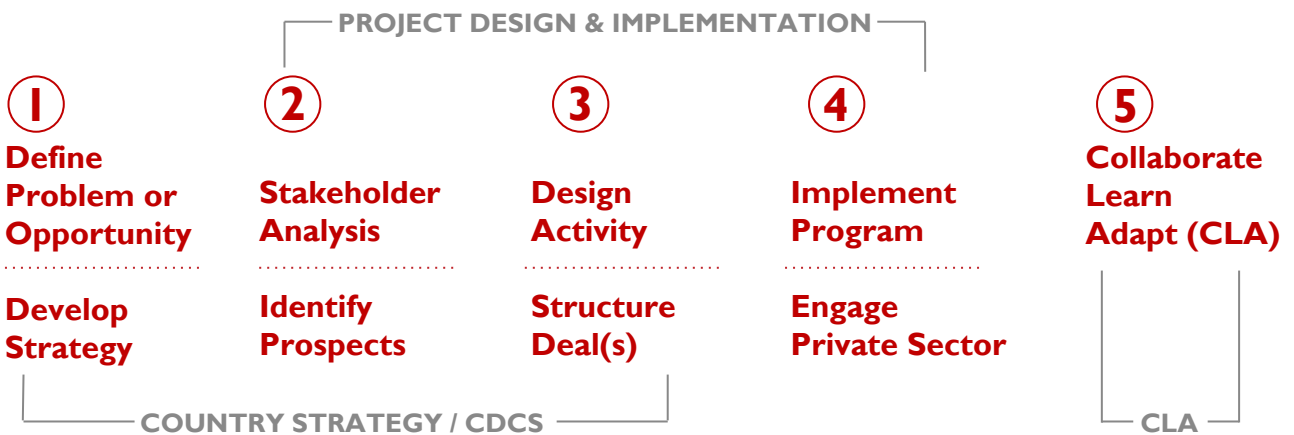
PROJECT DESIGN & IMPLEMENTATION

1
Define Problem or Opportunity

Develop Strategy

2
Stakeholder Analysis

Identify Prospects

3
Design Activity

Structure Deal(s)

4
Implement Program

Engage Private Sector

5
Collaborate Learn Adapt (CLA)

COUNTRY STRATEGY / CDCS

CLA